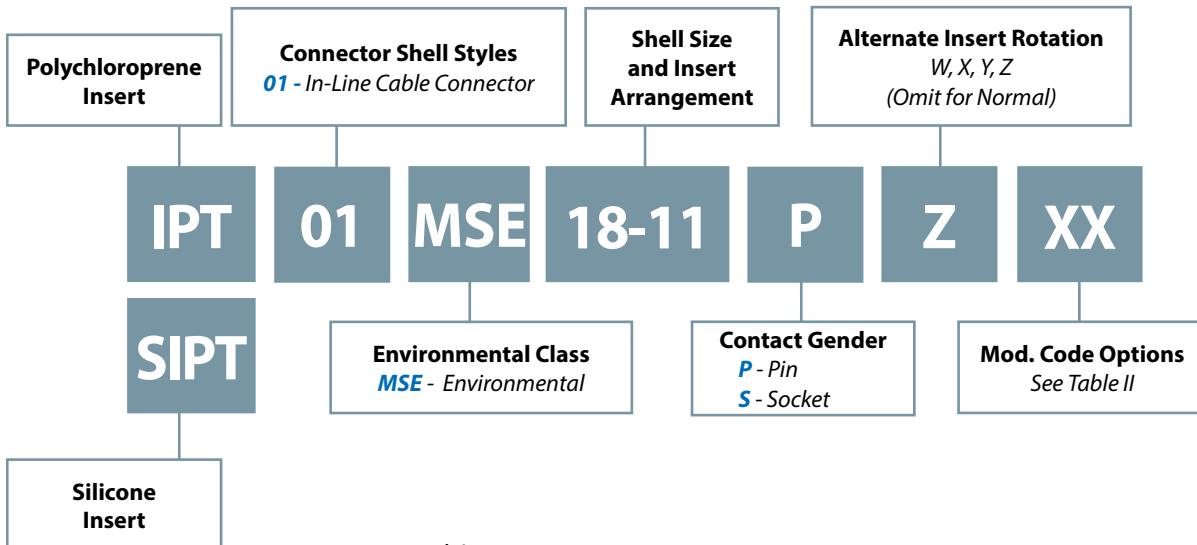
Polychloroprene Insert

Connector Shell Styles
01 - In-Line Cable Connector

Shell Size and Insert Arrangement

Alternate Insert Rotation
W, X, Y, Z
(Omit for Normal)

IPT 01 MSE 18-11 P Z XX

SIPT

Environmental Class
MSE - Environmental

Contact Gender
P - Pin
S - Socket

Mod. Code Options
See Table II

Silicone Insert